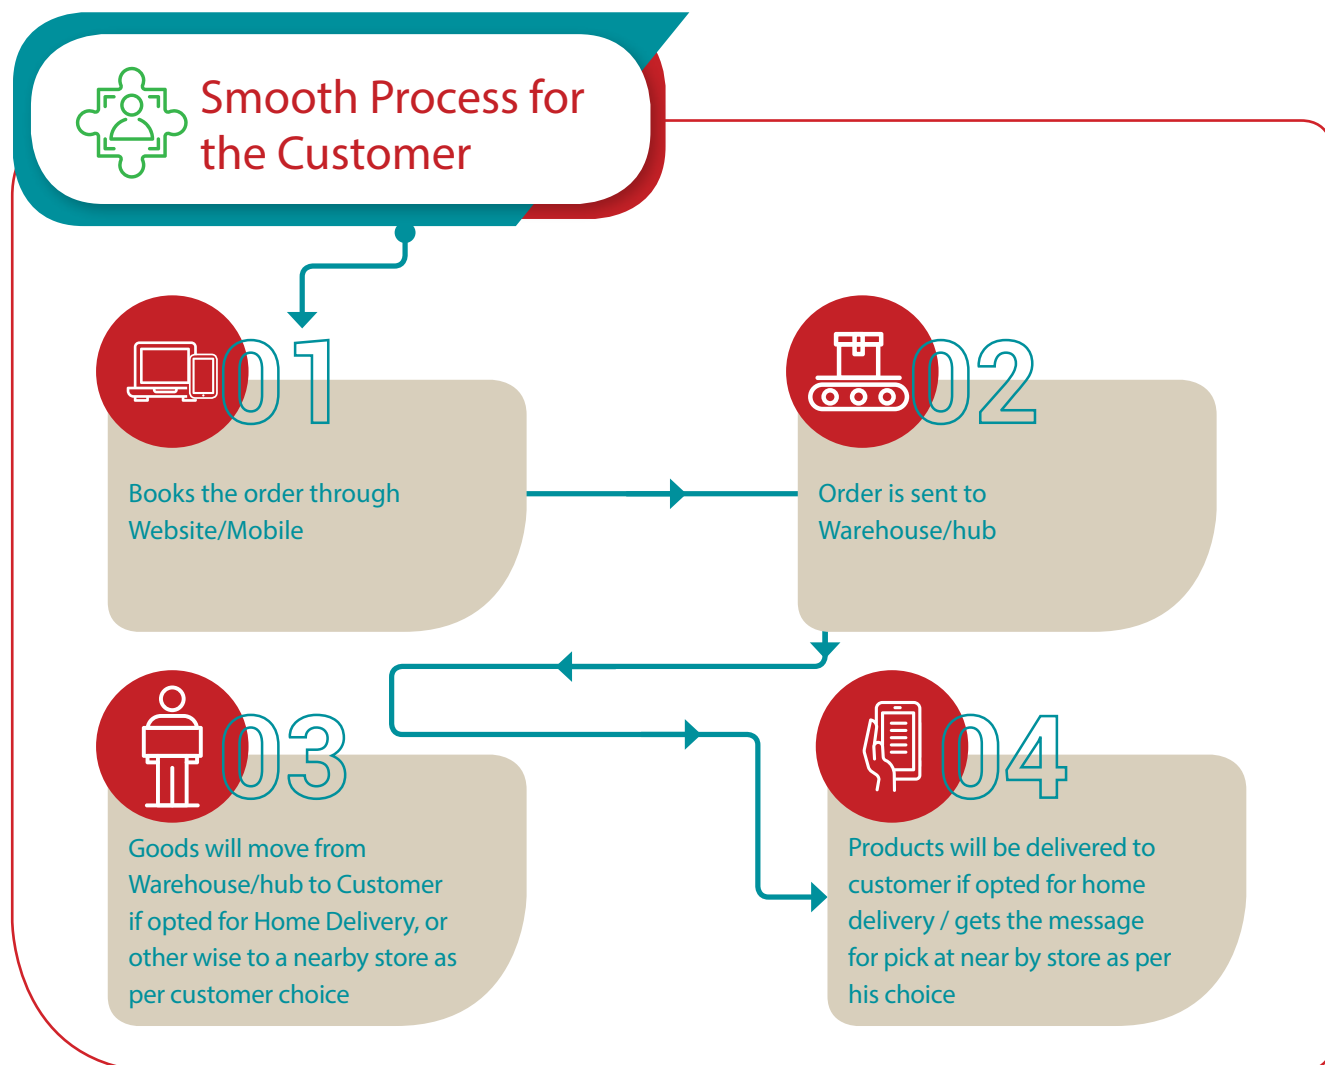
Smooth Process for the Customer

01

Books the order through Website/Mobile

02

Order is sent to Warehouse/hub

03

Goods will move from Warehouse/hub to Customer if opted for Home Delivery, or other wise to a nearby store as per customer choice

04

Products will be delivered to customer if opted for home delivery / gets the message for pick at near by store as per his choice